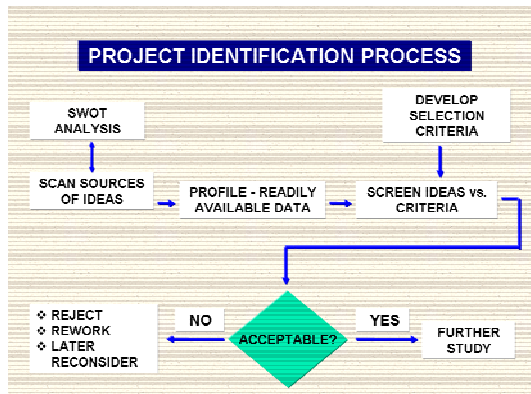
PROJECT IDENTIFICATION PROCESS

SWOT ANALYSIS

DEVELOP SELECTION CRITERIA

SCAN SOURCES OF IDEAS

PROFILE - READILY AVAILABLE DATA

SCREEN IDEAS vs. CRITERIA

❖ REJECT
❖ REWORK
❖ LATER RECONSIDER

NO

ACCEPTABLE?

YES

FURTHER STUDY